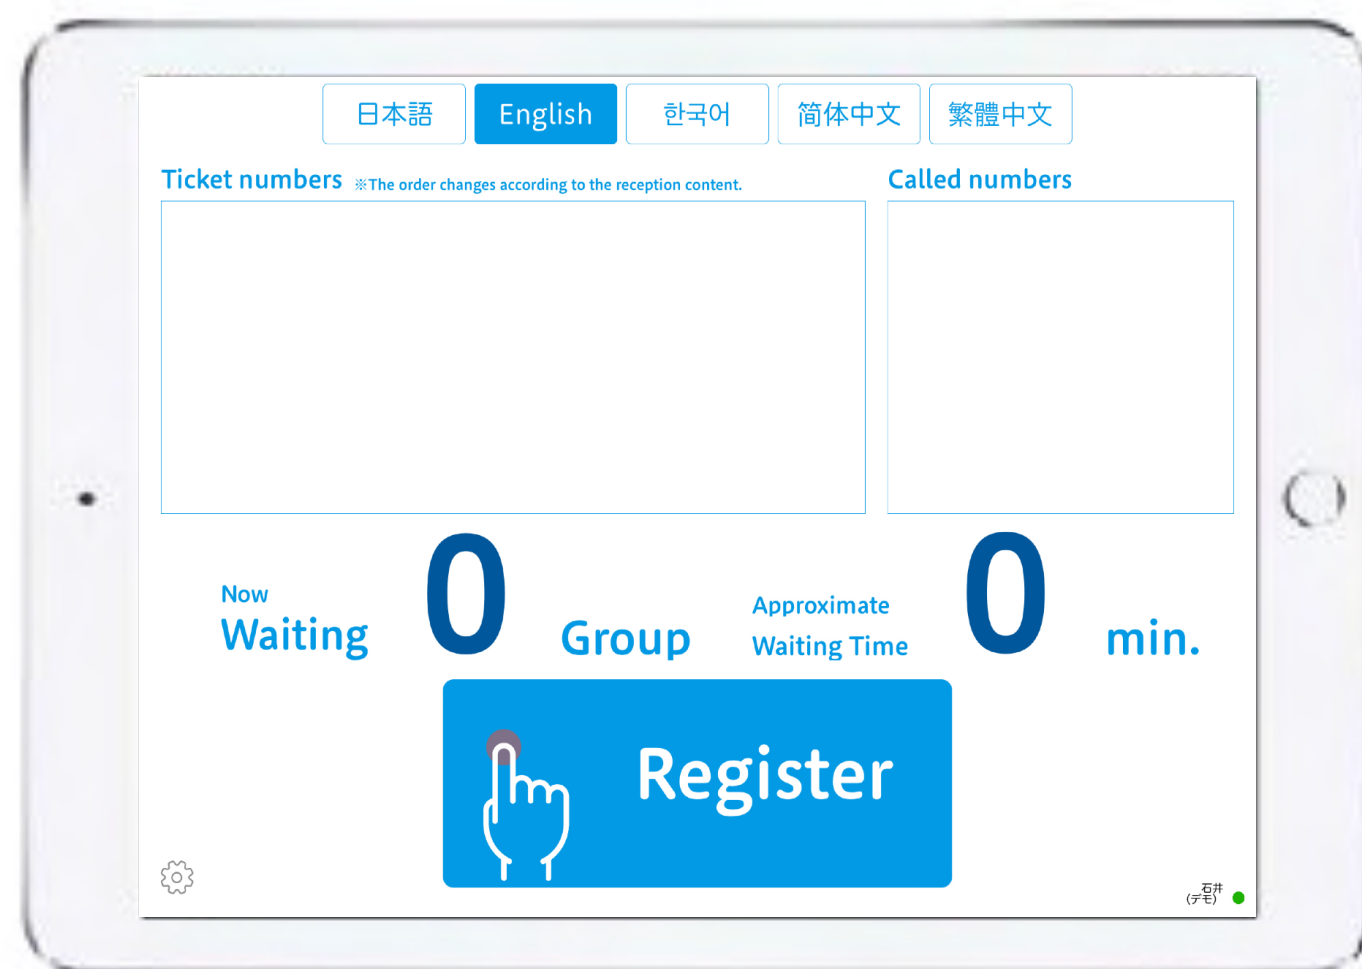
日本語 English 한국어 简体中文 繁體中文

Ticket numbers ※The order changes according to the reception content.

Called numbers

Now Waiting 0 Group

Approximate Waiting Time 0 min.

Register

石井 (デモ)